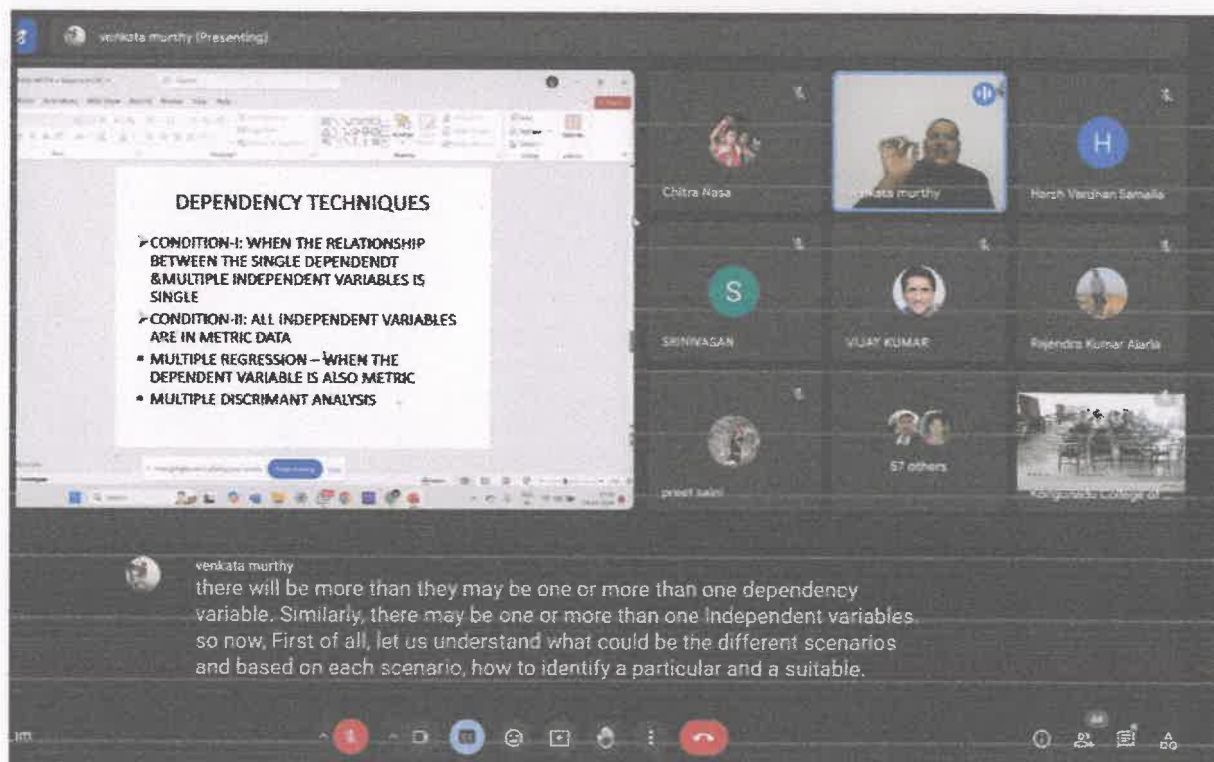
venkata murthy (Presenting)

DEPENDENCY TECHNIQUES

➢CONDITION-I: WHEN THE RELATIONSHIP BETWEEN THE SINGLE DEPENDENDT &MULTIPLE INDEPENDENT VARIABLES IS SINGLE

➢CONDITION-II: ALL INDEPENDENT VARIABLES ARE IN METRIC DATA

▪ MULTIPLE REGRESSION – WHEN THE DEPENDENT VARIABLE IS ALSO METRIC

▪ MULTIPLE DISCRIMANT ANALYSIS

Chitra Nasa

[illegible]kata murthy

H

Harsh Vardhan Samalla

S

SRINIVASAN

VIJAY KUMAR

Rajendra Kumar Atarla

preeti saini

57 others

Kongunadu College of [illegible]

venkata murthy
there will be more than they may be one or more than one dependency variable. Similarly, there may be one or more than one Independent variables. so now, First of all, let us understand what could be the different scenarios and based on each scenario, how to identify a particular and a suitable.